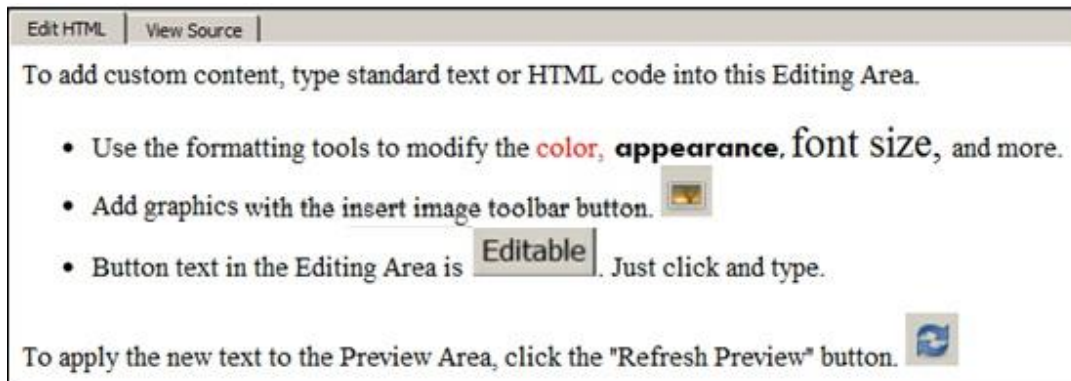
Edit HTML | View Source

To add custom content, type standard text or HTML code into this Editing Area.

- Use the formatting tools to modify the color, **appearance**, font size, and more.
- Add graphics with the insert image toolbar button.
- Button text in the Editing Area is Editable. Just click and type.

To apply the new text to the Preview Area, click the "Refresh Preview" button.